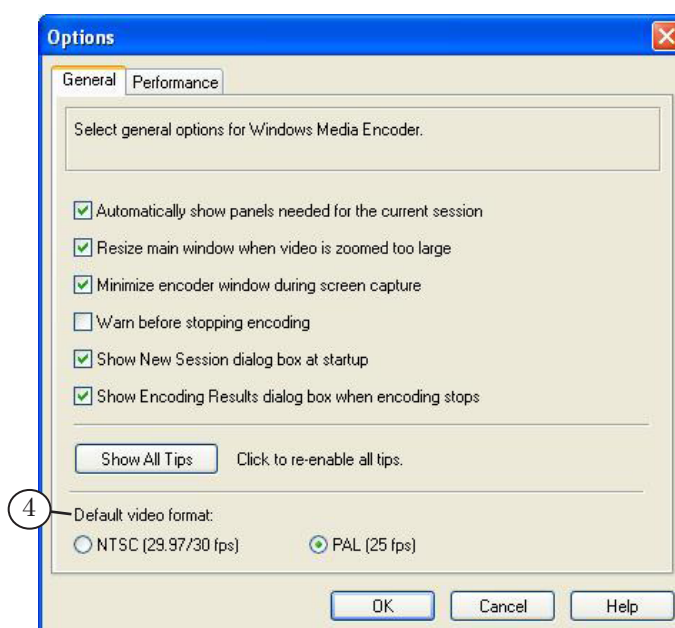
Options

General | Performance

Select general options for Windows Media Encoder.

Automatically show panels needed for the current session
Resize main window when video is zoomed too large
Minimize encoder window during screen capture
Warn before stopping encoding
Show New Session dialog box at startup
Show Encoding Results dialog box when encoding stops

Show All Tips   Click to re-enable all tips.

4

Default video format:
NTSC (29.97/30 fps)   PAL (25 fps)

OK   Cancel   Help